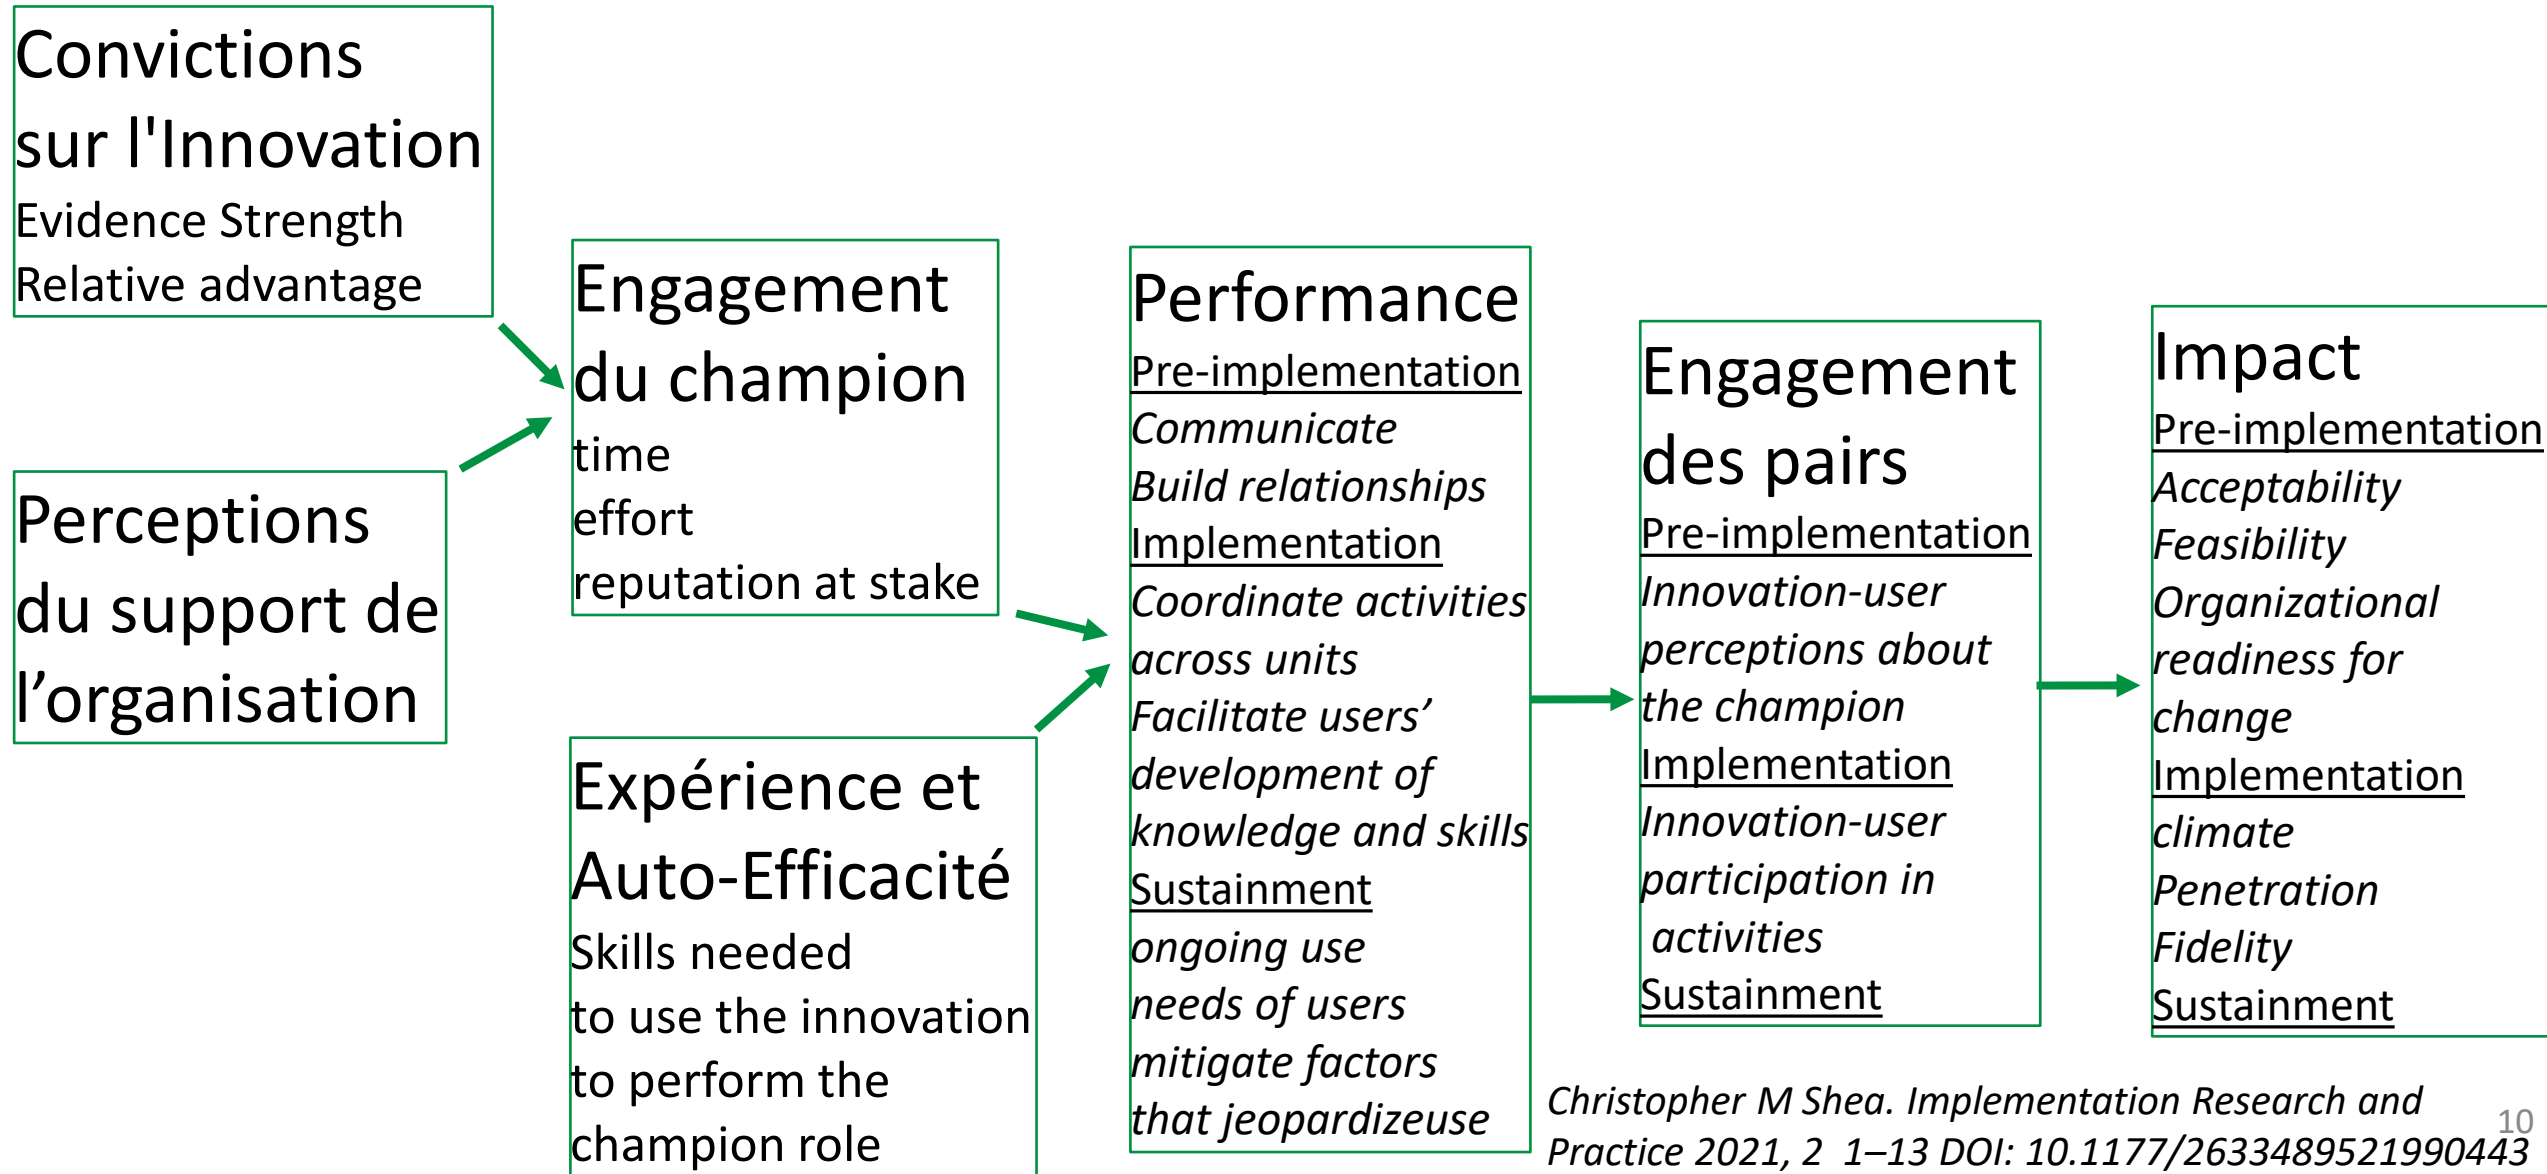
Convictions sur l'Innovation
Evidence Strength
Relative advantage

Perceptions du support de l’organisation

Engagement du champion
time
effort
reputation at stake

Expérience et Auto-Efficacité
Skills needed
to use the innovation
to perform the champion role

Performance
Pre-implementation
Communicate
Build relationships
Implementation
Coordinate activities across units
Facilitate users’ development of knowledge and skills
Sustainment
ongoing use
needs of users
mitigate factors that jeopardizeuse

Engagement des pairs
Pre-implementation
Innovation-user perceptions about the champion
Implementation
Innovation-user participation in activities
Sustainment

Impact
Pre-implementation
Acceptability
Feasibility
Organizational readiness for change
Implementation
climate
Penetration
Fidelity
Sustainment

Christopher M Shea. Implementation Research and Practice 2021, 2 1–13 DOI: 10.1177/2633489521990443

10